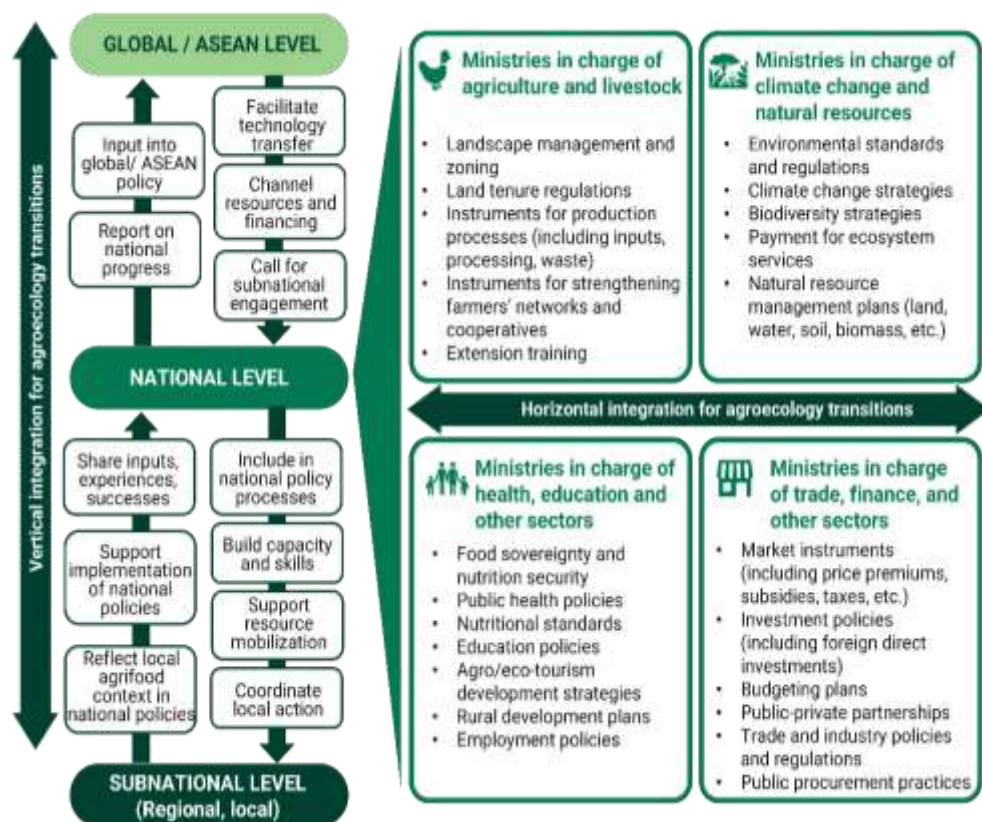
Vertical integration for agroecology transitions

GLOBAL / ASEAN LEVEL

Input into global/ ASEAN policy

Report on national progress

Facilitate technology transfer

Channel resources and financing

Call for subnational engagement

NATIONAL LEVEL

Share inputs, experiences, successes

Support implementation of national policies

Reflect local agrifood context in national policies

Include in national policy processes

Build capacity and skills

Support resource mobilization

Coordinate local action

SUBNATIONAL LEVEL (Regional, local)

Ministries in charge of agriculture and livestock

- Landscape management and zoning
- Land tenure regulations
- Instruments for production processes (including inputs, processing, waste)
- Instruments for strengthening farmers' networks and cooperatives
- Extension training

Ministries in charge of climate change and natural resources

- Environmental standards and regulations
- Climate change strategies
- Biodiversity strategies
- Payment for ecosystem services
- Natural resource management plans (land, water, soil, biomass, etc.)

Horizontal integration for agroecology transitions

Ministries in charge of health, education and other sectors

- Food sovereignty and nutrition security
- Public health policies
- Nutritional standards
- Education policies
- Agro/eco-tourism development strategies
- Rural development plans
- Employment policies

Ministries in charge of trade, finance, and other sectors

- Market instruments (including price premiums, subsidies, taxes, etc.)
- Investment policies (including foreign direct investments)
- Budgeting plans
- Public-private partnerships
- Trade and industry policies and regulations
- Public procurement practices